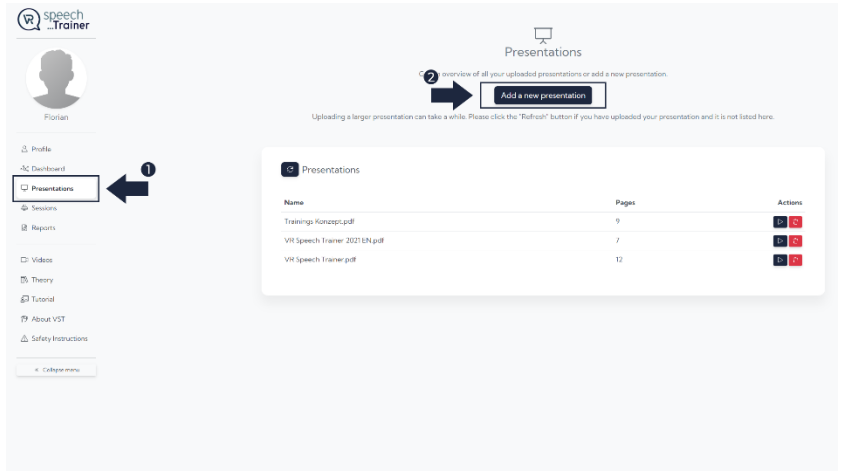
speech ...Trainer

Florian

Profile
Dashboard
Presentations
Sessions
Reports

Videos
Theory
Tutorial
About VST
Safety Instructions

« Collapse menu

❶

Presentations

❷ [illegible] overview of all your uploaded presentations or add a new presentation.

Add a new presentation

Uploading a larger presentation can take a while. Please click the "Refresh" button if you have uploaded your presentation and it is not listed here.

Presentations

| Name | Pages | Actions |
|---|---|---|
| Trainings Konzept.pdf | 9 | |
| VR Speech Trainer 2021 EN.pdf | 7 | |
| VR Speech Trainer.pdf | 12 | |